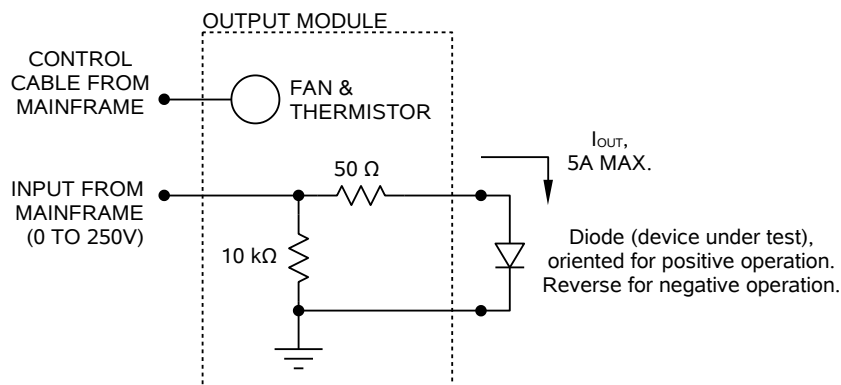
OUTPUT MODULE

CONTROL CABLE FROM MAINFRAME

FAN & THERMISTOR

$I_{OUT}$, 5A MAX.

50 Ω

INPUT FROM MAINFRAME (0 TO 250V)

10 kΩ

Diode (device under test), oriented for positive operation. Reverse for negative operation.